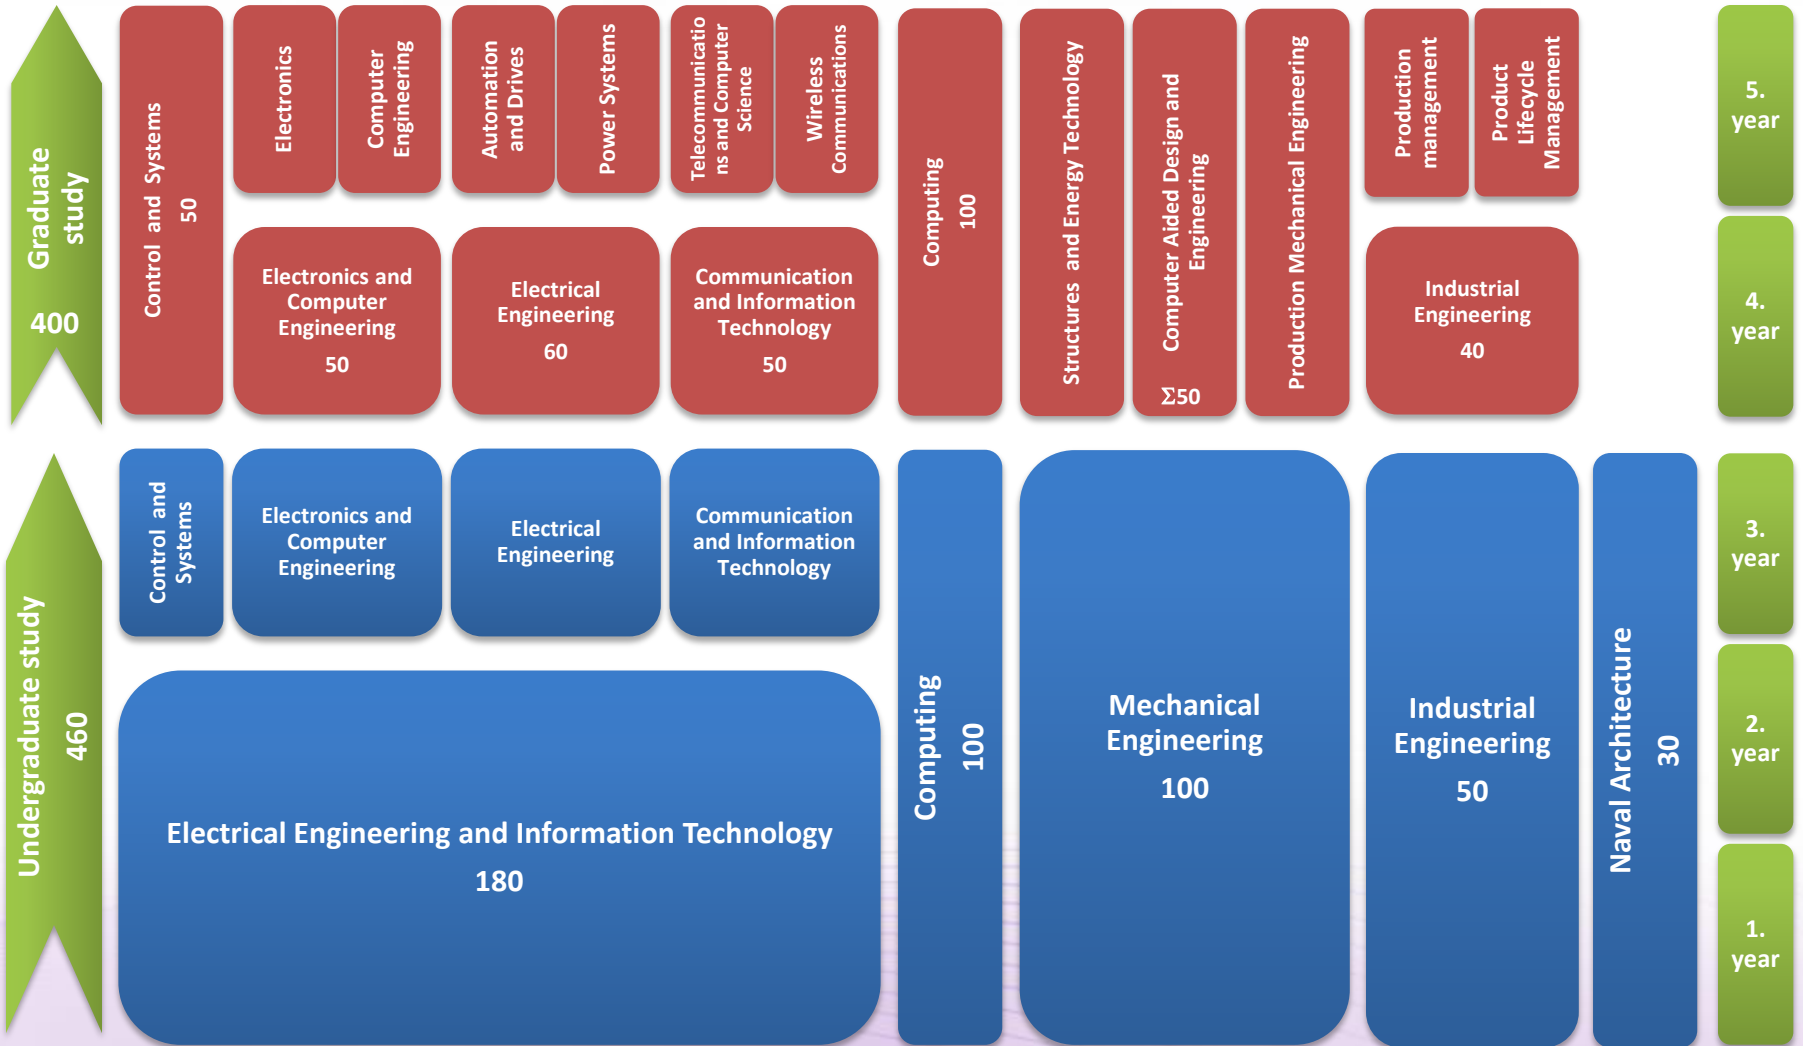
Graduate study

400

Control and Systems
50

Electronics

Computer Engineering

Automation and Drives

Power Systems

Telecommunications and Computer Science

Wireless Communications

Electronics and Computer Engineering
50

Electrical Engineering
60

Communication and Information Technology
50

Computing
100

Structures and Energy Technology

Computer Aided Design and Engineering

Σ50

Production Mechanical Engineering

Production management

Product Lifecycle Management

Industrial Engineering
40

5. year

4. year

Undergraduate study

460

Control and Systems

Electronics and Computer Engineering

Electrical Engineering

Communication and Information Technology

Electrical Engineering and Information Technology
180

Computing
100

Mechanical Engineering
100

Industrial Engineering
50

Naval Architecture
30

3. year

2. year

1. year